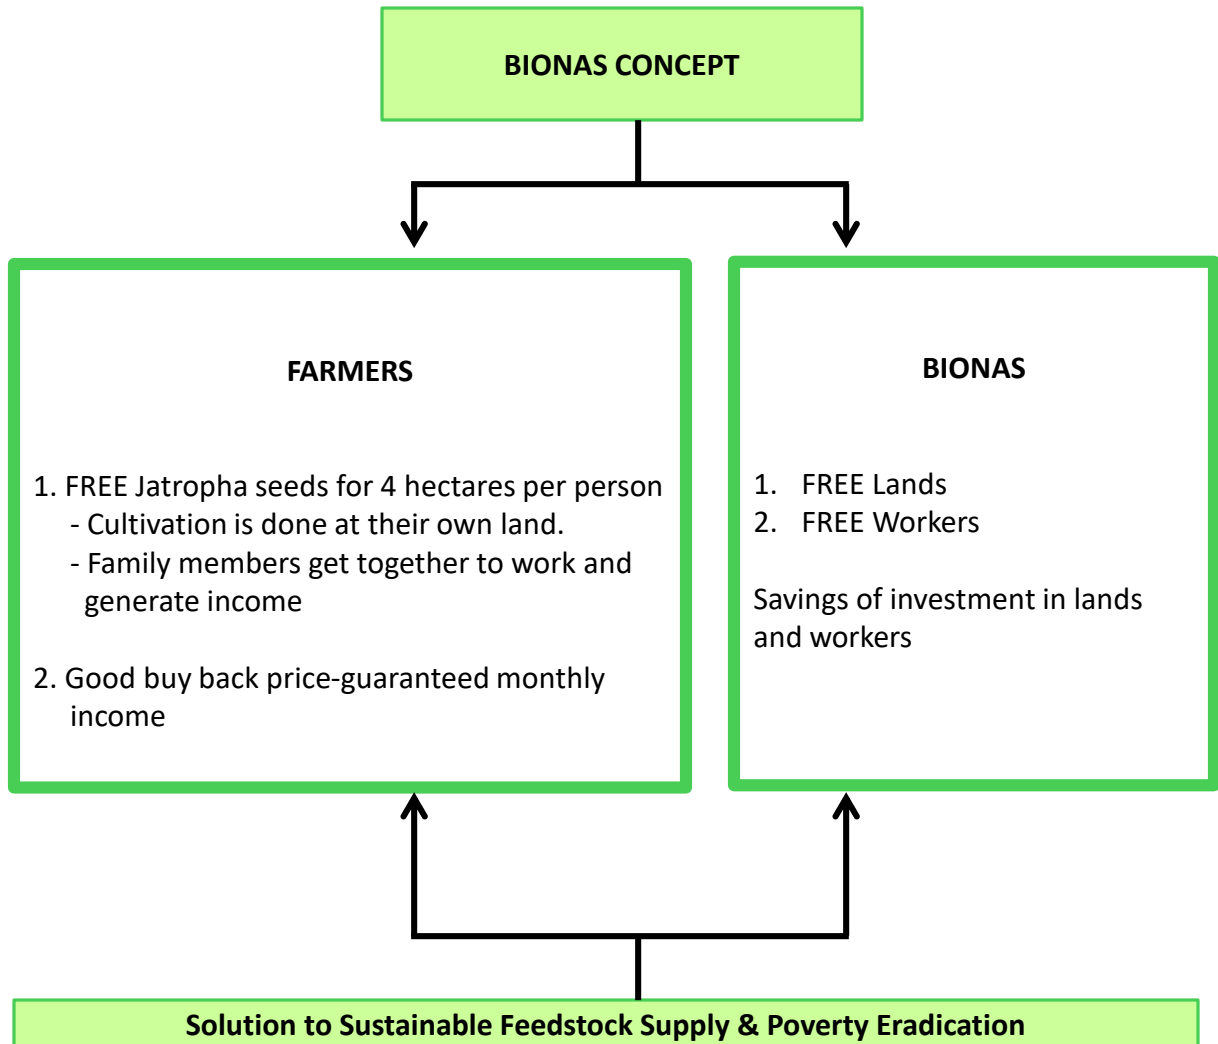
BIONAS CONCEPT

FARMERS

1. FREE Jatropha seeds for 4 hectares per person
- Cultivation is done at their own land.
- Family members get together to work and generate income

2. Good buy back price-guaranteed monthly income

BIONAS

1. FREE Lands
2. FREE Workers

Savings of investment in lands and workers

Solution to Sustainable Feedstock Supply & Poverty Eradication